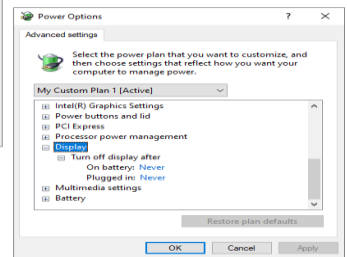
Power Options

?

×

Advanced settings

Select the power plan that you want to customize, and then choose settings that reflect how you want your computer to manage power.

My Custom Plan 1 [Active]

Intel(R) Graphics Settings
Power buttons and lid
PCI Express
Processor power management
Display
Turn off display after
On battery: Never
Plugged in: Never
Multimedia settings
Battery

Restore plan defaults

OK

Cancel

Apply